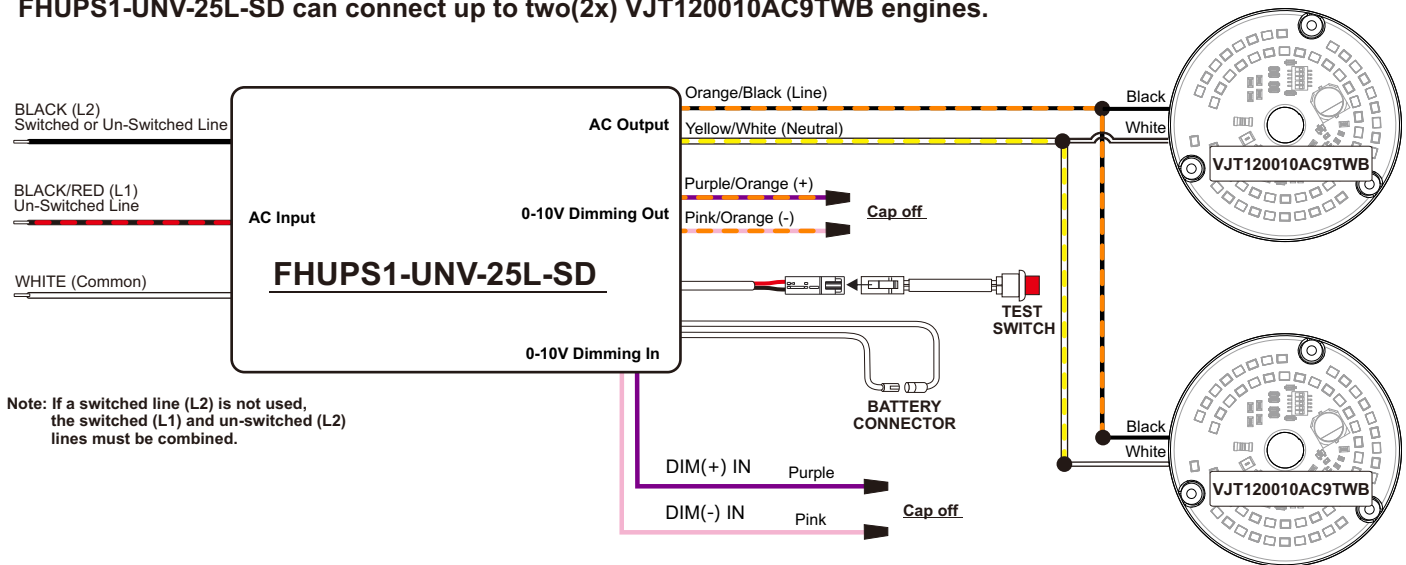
FHUPS1-UNV-25L-SD can connect up to two(2x) VJT120010AC9TWB engines.

BLACK (L2)
Switched or Un-Switched Line

BLACK/RED (L1)
Un-Switched Line

WHITE (Common)

AC Input

AC Output

0-10V Dimming Out

FHUPS1-UNV-25L-SD

0-10V Dimming In

Orange/Black (Line)

Yellow/White (Neutral)

Purple/Orange (+)

Pink/Orange (-)

Cap off

TEST SWITCH

BATTERY CONNECTOR

Note: If a switched line (L2) is not used, the switched (L1) and un-switched (L2) lines must be combined.

DIM(+) IN

Purple

DIM(-) IN

Pink

Cap off

Black

White

VJT120010AC9TWB

Black

White

VJT120010AC9TWB